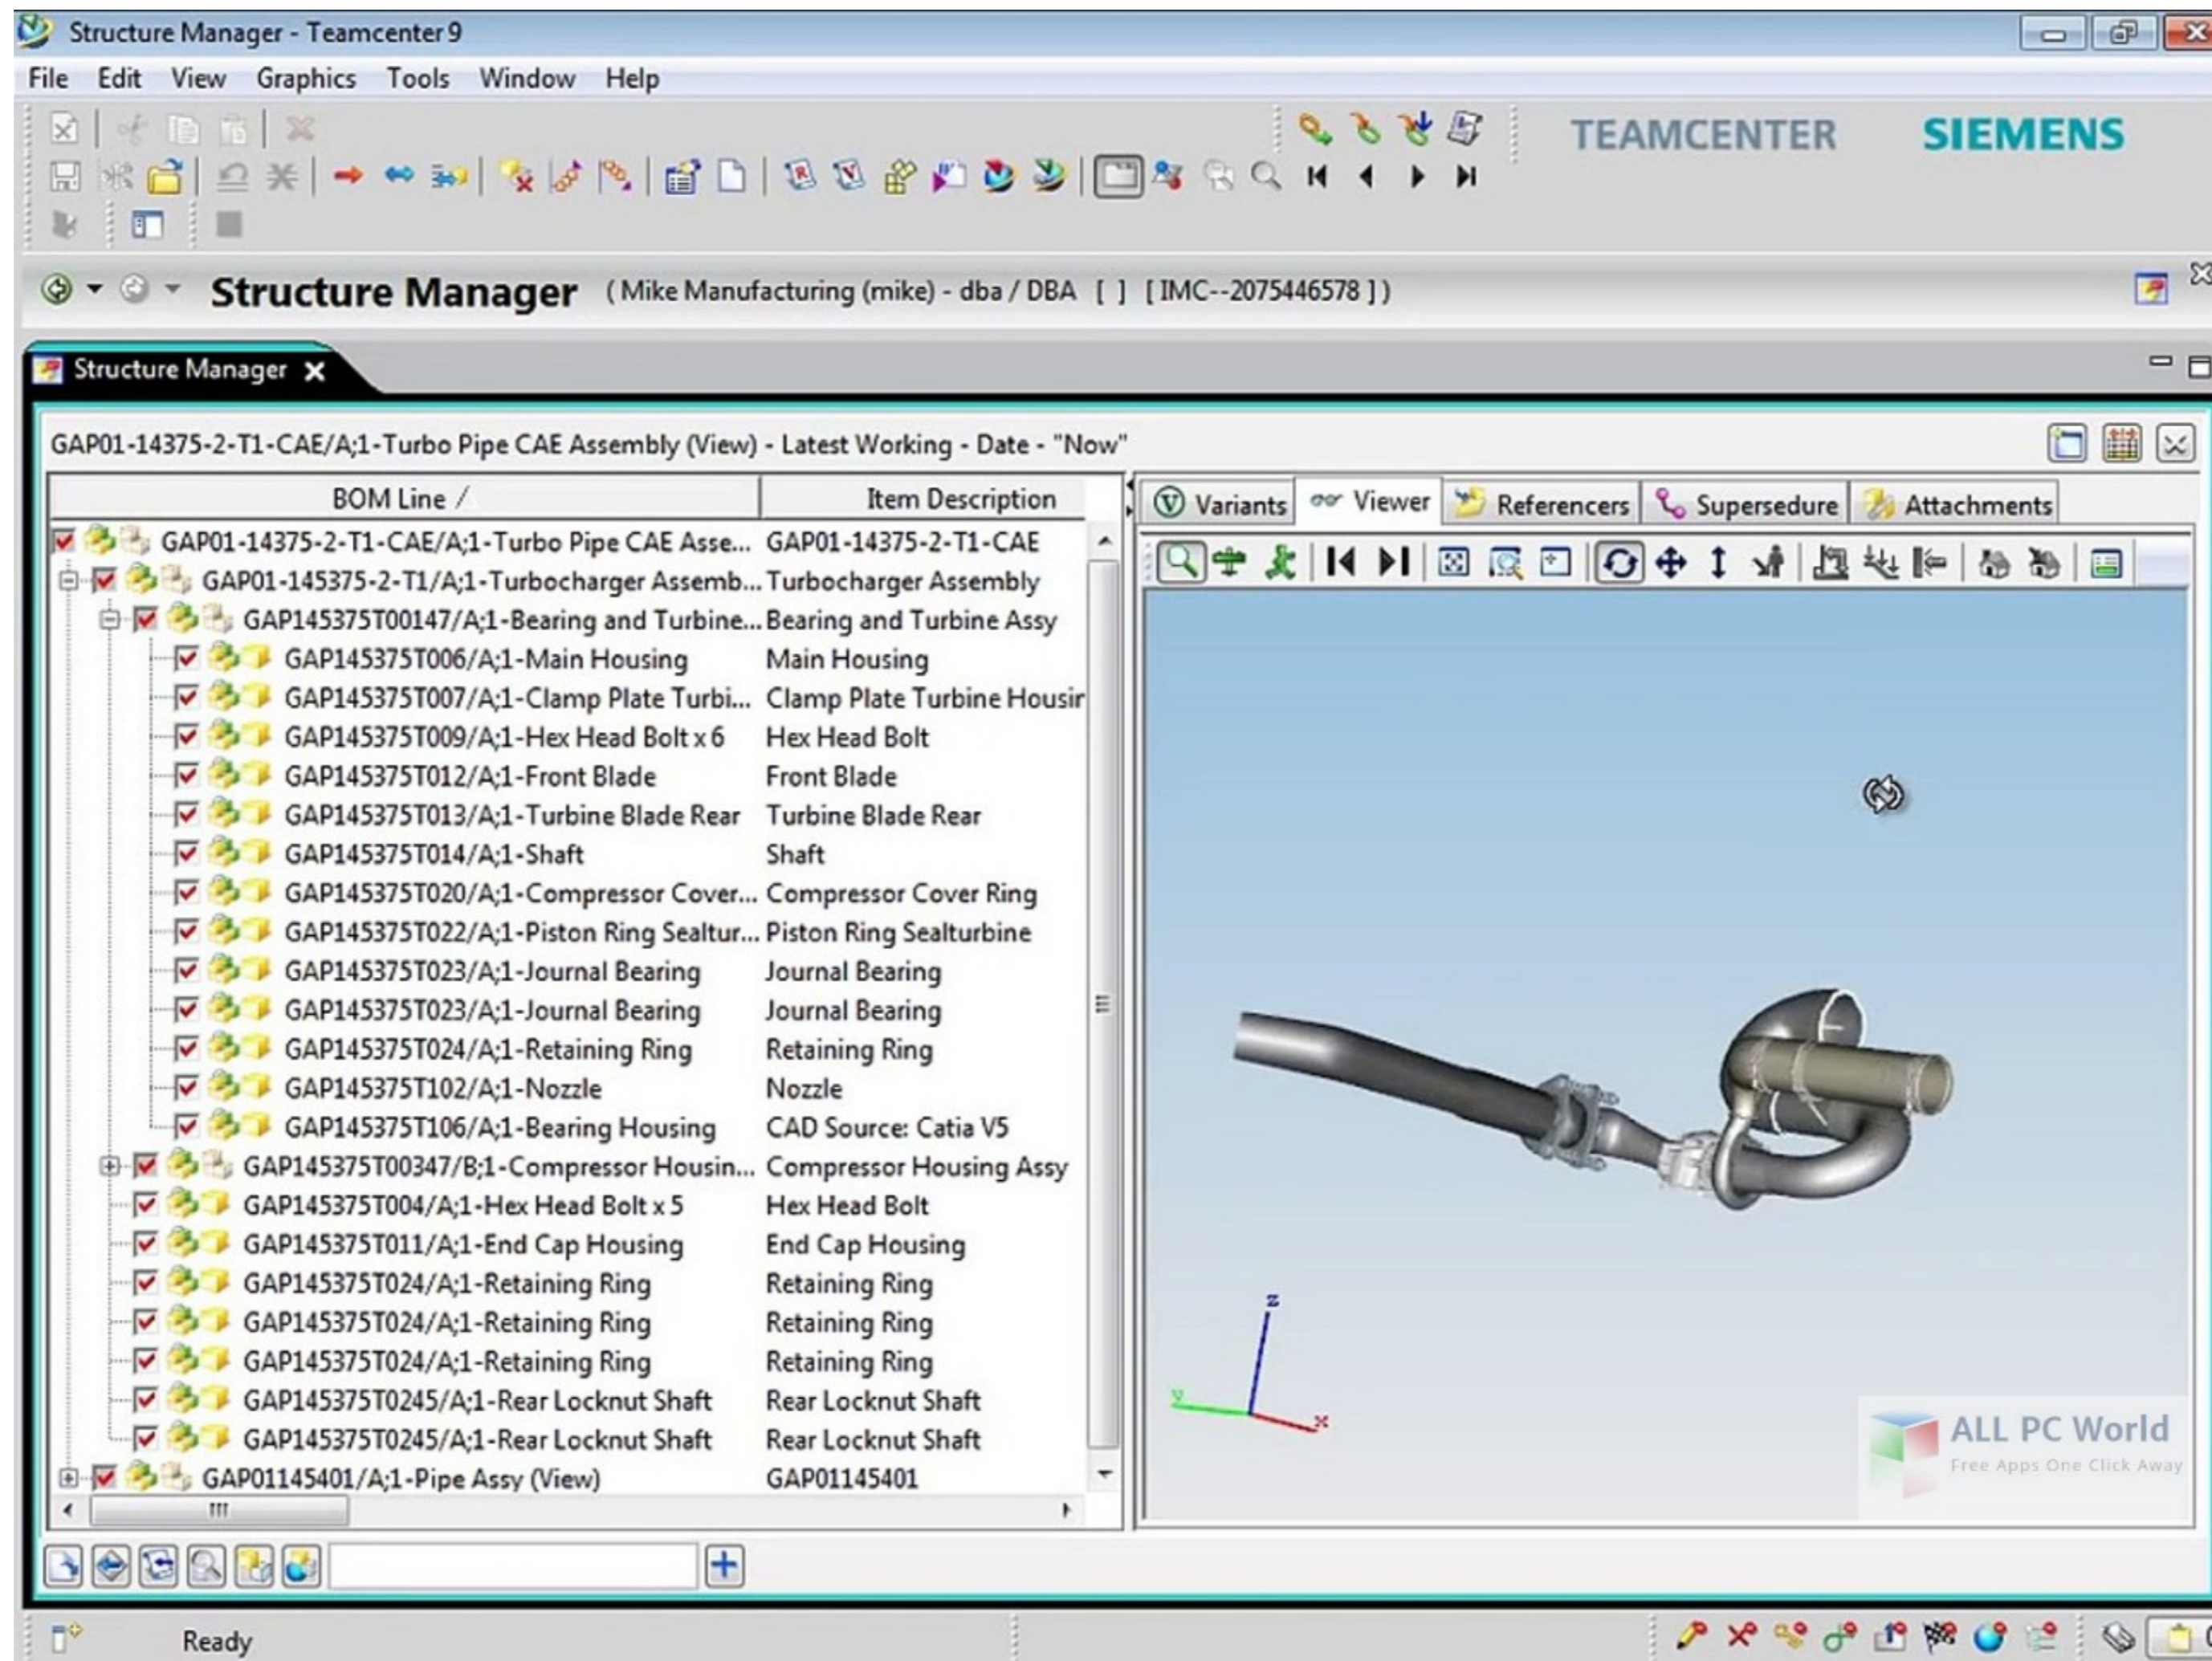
Structure Manager - Teamcenter 9

File Edit View Graphics Tools Window Help

TEAMCENTER SIEMENS

Structure Manager (Mike Manufacturing (mike) - dba / DBA [ ] [IMC--2075446578 ])

Structure Manager

GAP01-14375-2-T1-CAE/A;1-Turbo Pipe CAE Assembly (View) - Latest Working - Date - "Now"

| BOM Line / | Item Description |
|---|---|
| GAP01-14375-2-T1-CAE/A;1-Turbo Pipe CAE Asse... | GAP01-14375-2-T1-CAE |
| GAP01-145375-2-T1/A;1-Turbocharger Assemb... | Turbocharger Assembly |
| GAP145375T00147/A;1-Bearing and Turbine... | Bearing and Turbine Assy |
| GAP145375T006/A;1-Main Housing | Main Housing |
| GAP145375T007/A;1-Clamp Plate Turbi... | Clamp Plate Turbine Housir |
| GAP145375T009/A;1-Hex Head Bolt x 6 | Hex Head Bolt |
| GAP145375T012/A;1-Front Blade | Front Blade |
| GAP145375T013/A;1-Turbine Blade Rear | Turbine Blade Rear |
| GAP145375T014/A;1-Shaft | Shaft |
| GAP145375T020/A;1-Compressor Cover... | Compressor Cover Ring |
| GAP145375T022/A;1-Piston Ring Sealtur... | Piston Ring Sealturbine |
| GAP145375T023/A;1-Journal Bearing | Journal Bearing |
| GAP145375T023/A;1-Journal Bearing | Journal Bearing |
| GAP145375T024/A;1-Retaining Ring | Retaining Ring |
| GAP145375T102/A;1-Nozzle | Nozzle |
| GAP145375T106/A;1-Bearing Housing | CAD Source: Catia V5 |
| GAP145375T00347/B;1-Compressor Housin... | Compressor Housing Assy |
| GAP145375T004/A;1-Hex Head Bolt x 5 | Hex Head Bolt |
| GAP145375T011/A;1-End Cap Housing | End Cap Housing |
| GAP145375T024/A;1-Retaining Ring | Retaining Ring |
| GAP145375T024/A;1-Retaining Ring | Retaining Ring |
| GAP145375T024/A;1-Retaining Ring | Retaining Ring |
| GAP145375T0245/A;1-Rear Locknut Shaft | Rear Locknut Shaft |
| GAP145375T0245/A;1-Rear Locknut Shaft | Rear Locknut Shaft |
| GAP01145401/A;1-Pipe Assy (View) | GAP01145401 |

Variants Viewer Referencers Supersedure Attachments

z y x

ALL PC World
Free Apps One Click Away

Ready